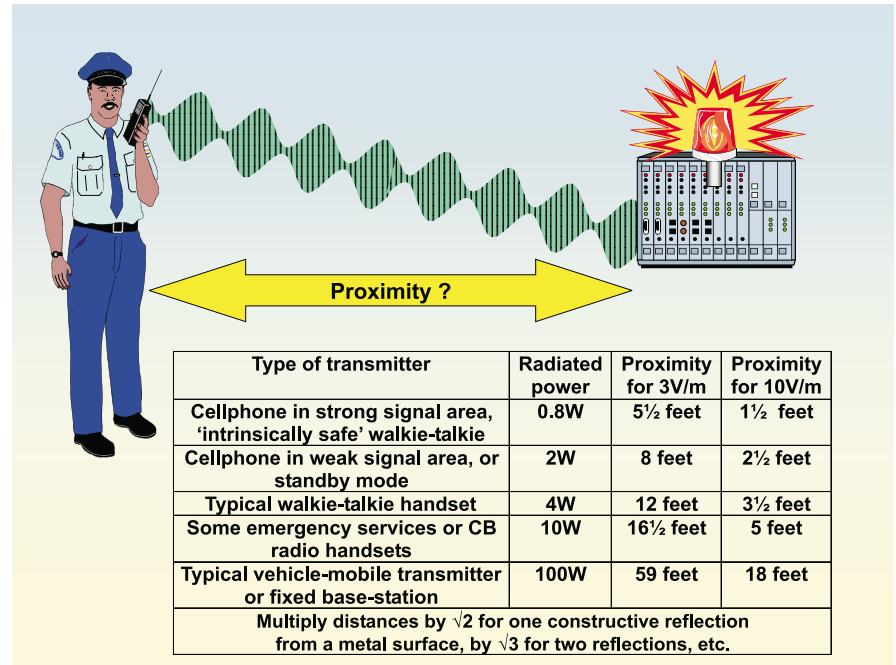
Proximity ?

| Type of transmitter | Radiated power | Proximity for 3V/m | Proximity for 10V/m |
|---|---|---|---|
| Cellphone in strong signal area, ‘intrinsically safe’ walkie-talkie | 0.8W | 5½ feet | 1½ feet |
| Cellphone in weak signal area, or standby mode | 2W | 8 feet | 2½ feet |
| Typical walkie-talkie handset | 4W | 12 feet | 3½ feet |
| Some emergency services or CB radio handsets | 10W | 16½ feet | 5 feet |
| Typical vehicle-mobile transmitter or fixed base-station | 100W | 59 feet | 18 feet |
| Multiply distances by $\sqrt{2}$ for one constructive reflection from a metal surface, by $\sqrt{3}$ for two reflections, etc. | | | |